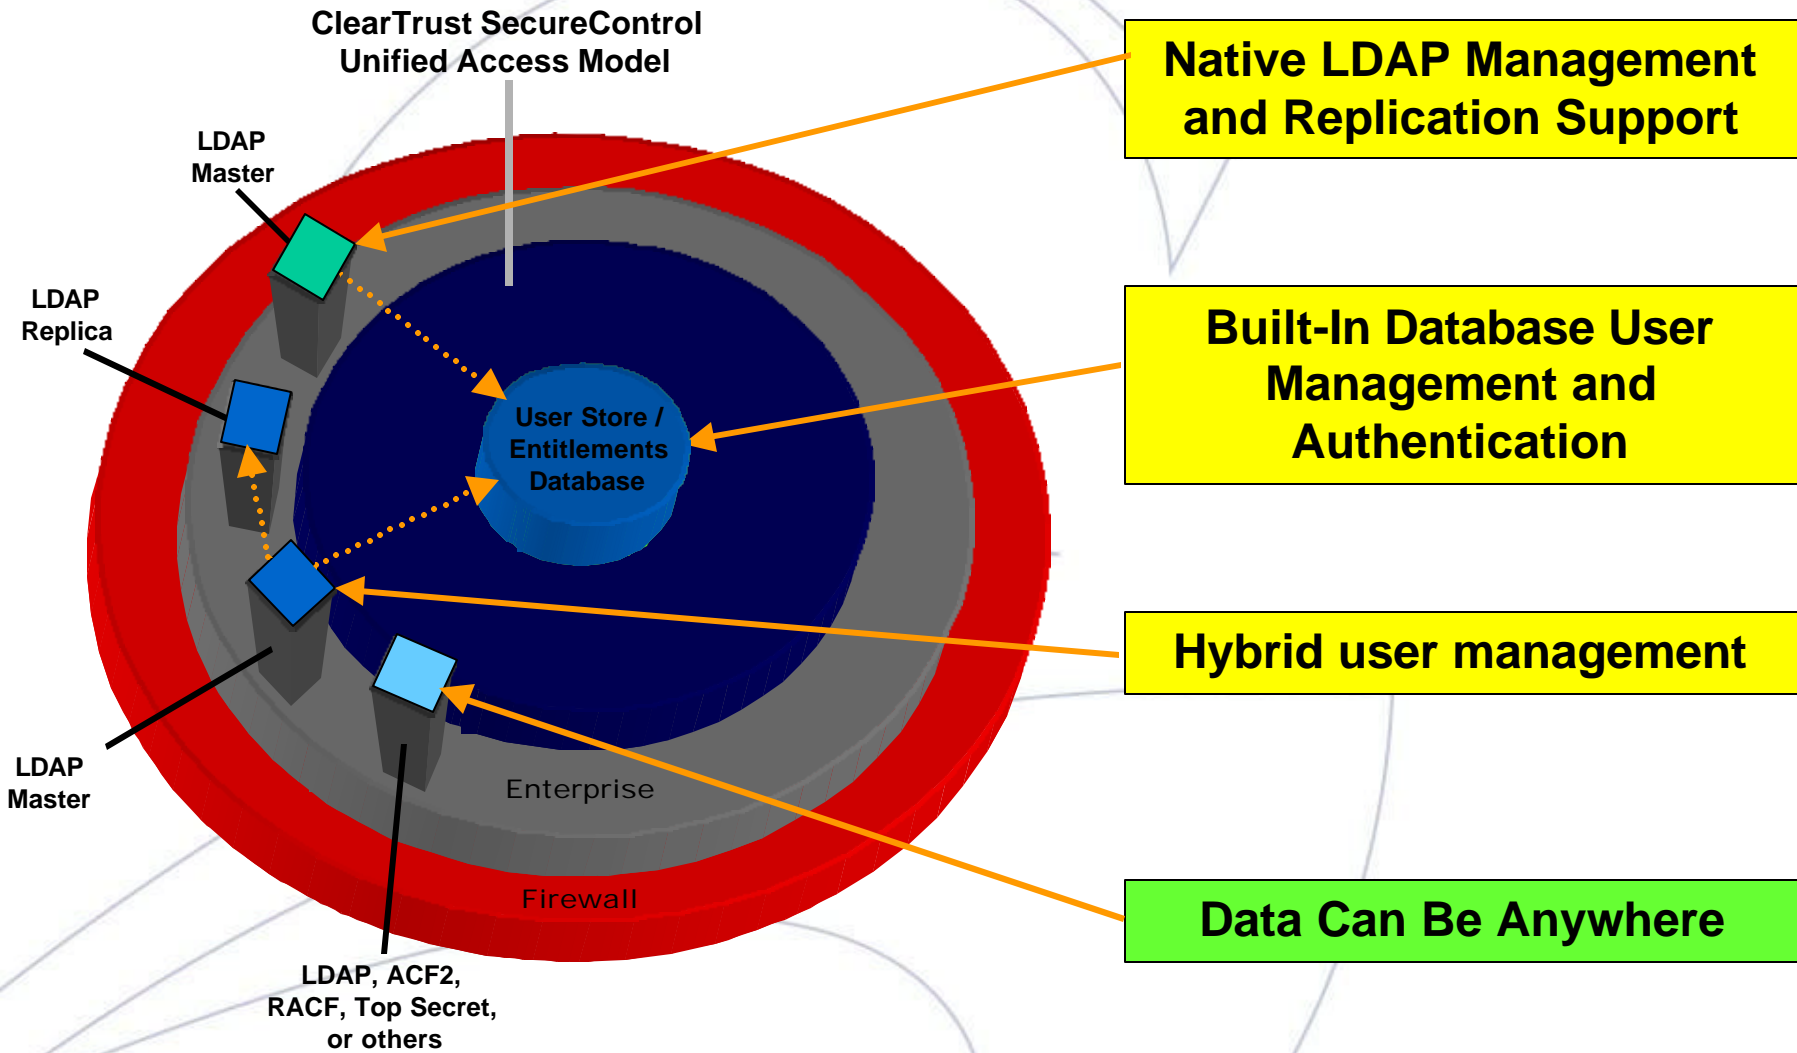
ClearTrust SecureControl Unified Access Model

Native LDAP Management and Replication Support

LDAP Master

LDAP Replica

User Store / Entitlements Database

Built-In Database User Management and Authentication

Hybrid user management

LDAP Master

Enterprise

Firewall

Data Can Be Anywhere

LDAP, ACF2, RACF, Top Secret, or others